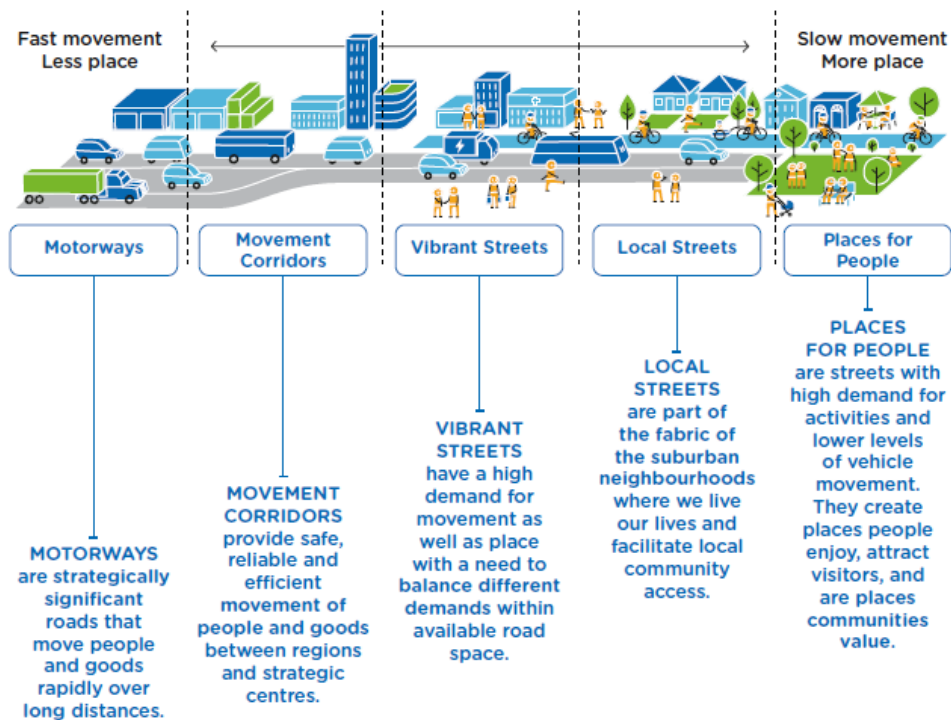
Fast movement
Less place

Slow movement
More place

Motorways

Movement Corridors

Vibrant Streets

Local Streets

Places for People

MOTORWAYS are strategically significant roads that move people and goods rapidly over long distances.

MOVEMENT CORRIDORS provide safe, reliable and efficient movement of people and goods between regions and strategic centres.

VIBRANT STREETS have a high demand for movement as well as place with a need to balance different demands within available road space.

LOCAL STREETS are part of the fabric of the suburban neighbourhoods where we live our lives and facilitate local community access.

PLACES FOR PEOPLE are streets with high demand for activities and lower levels of vehicle movement. They create places people enjoy, attract visitors, and are places communities value.